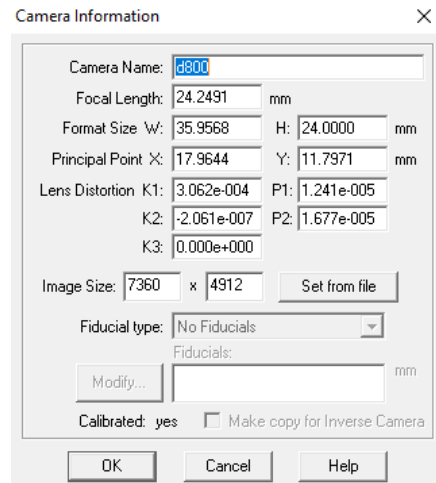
Camera Information

×

Camera Name: d800

Focal Length: 24.2491 mm

Format Size W: 35.9568 H: 24.0000 mm

Principal Point X: 17.9644 Y: 11.7971 mm

Lens Distortion K1: 3.062e-004 P1: 1.241e-005

K2: -2.061e-007 P2: 1.677e-005

K3: 0.000e+000

Image Size: 7360 x 4912 Set from file

Fiducial type: No Fiducials

Fiducials:

Modify... mm

Calibrated: yes Make copy for Inverse Camera

OK Cancel Help